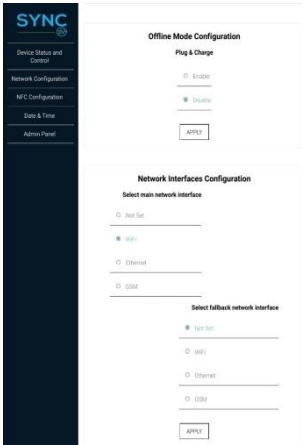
SYNC

Device Status and Control
Network Configuration
NFC Configuration
Date & Time
Admin Panel

Offline Mode Configuration

Plug & Charge

Enable
Disable

APPLY

Network Interfaces Configuration

Select main network interface

Not Set
WiFi
Ethernet
GSM

Select fallback network interface

Not Set
WiFi
Ethernet
GSM

APPLY